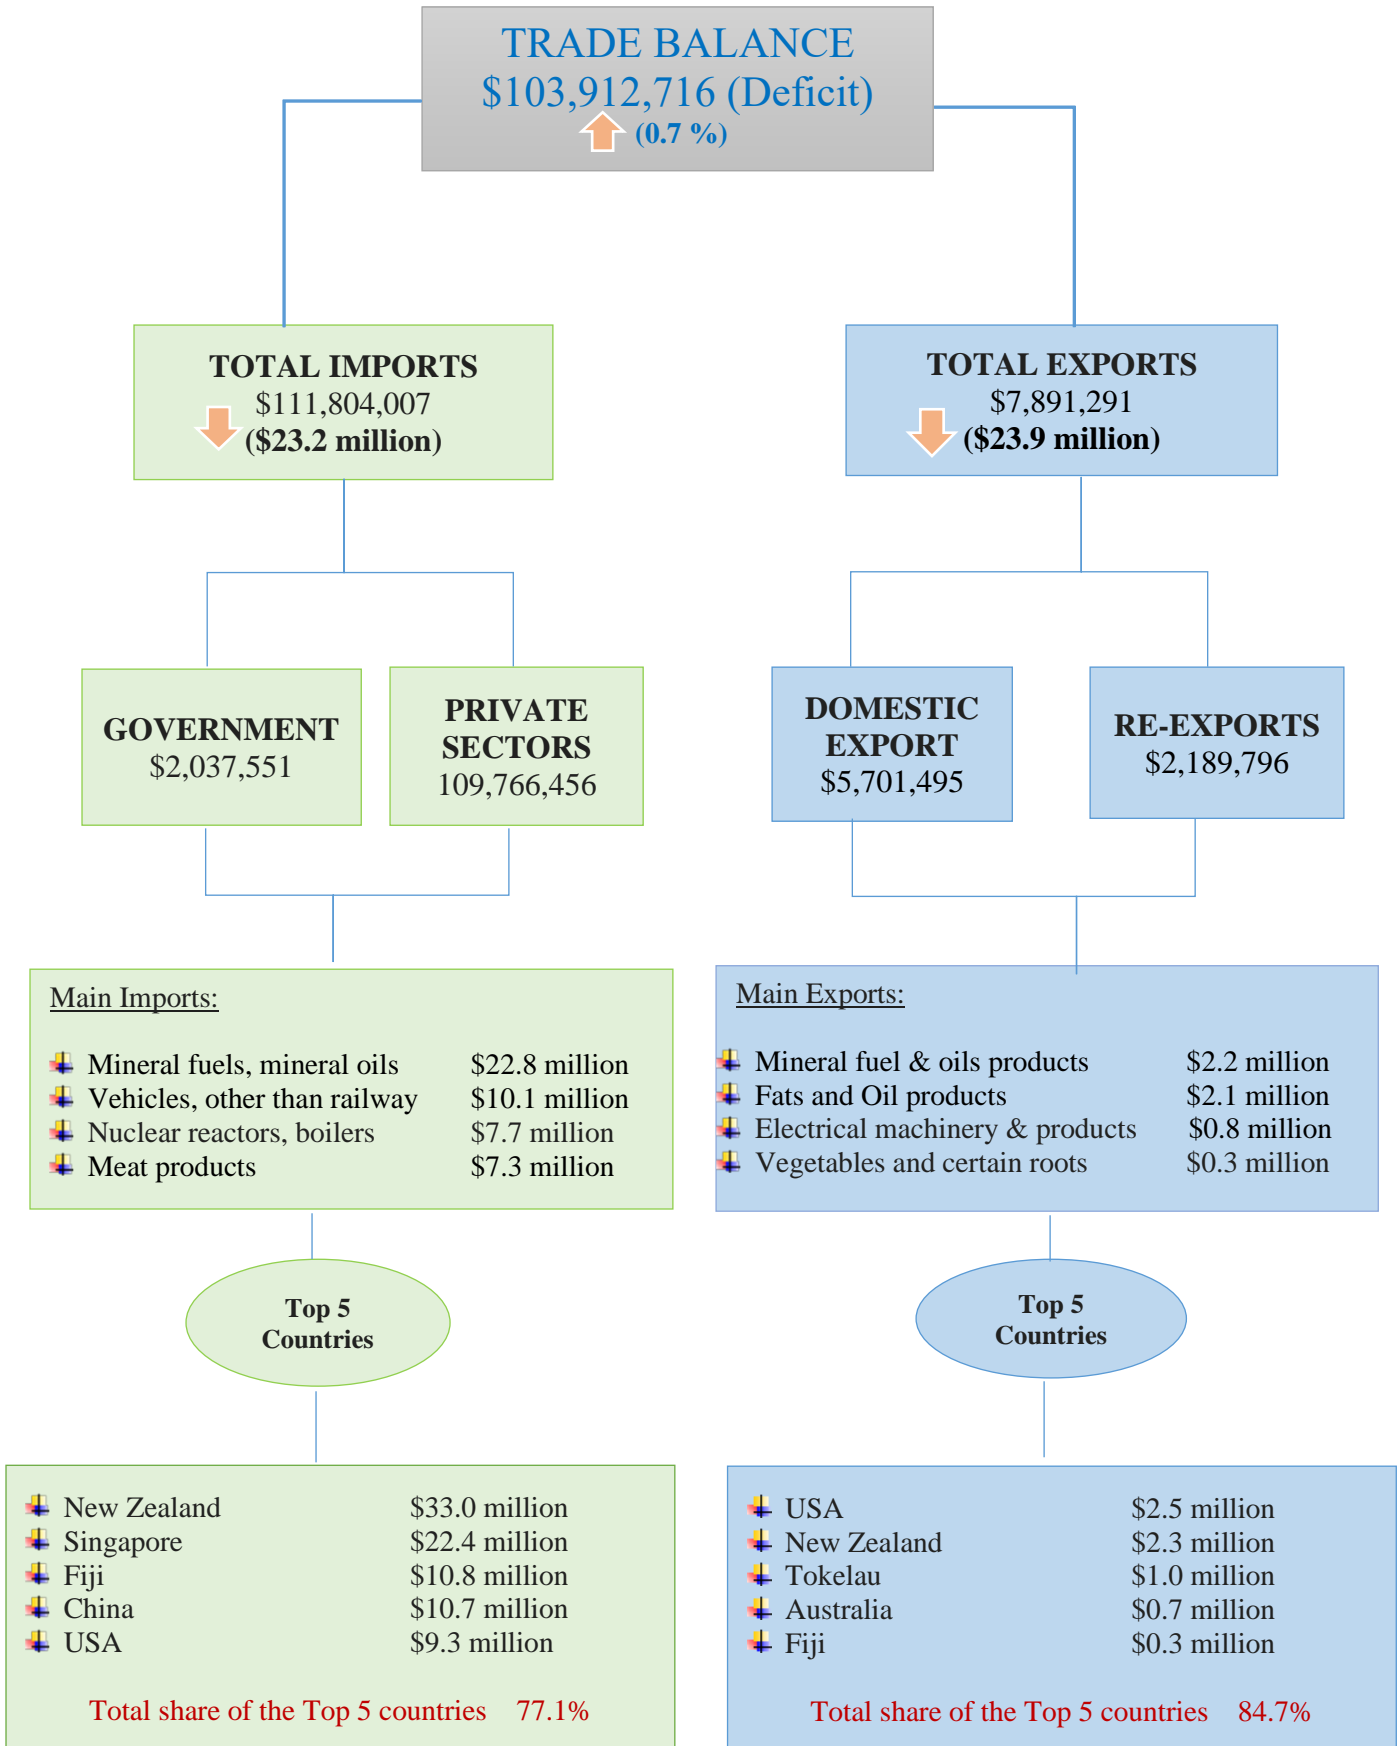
TRADE BALANCE
$103,912,716 (Deficit)
(0.7 %)

TOTAL IMPORTS
$111,804,007
($23.2 million)

TOTAL EXPORTS
$7,891,291
($23.9 million)

GOVERNMENT
$2,037,551

PRIVATE SECTORS
109,766,456

DOMESTIC EXPORT
$5,701,495

RE-EXPORTS
$2,189,796

Main Imports:

Mineral fuels, mineral oils $22.8 million
Vehicles, other than railway $10.1 million
Nuclear reactors, boilers $7.7 million
Meat products $7.3 million

Main Exports:

Mineral fuel & oils products $2.2 million
Fats and Oil products $2.1 million
Electrical machinery & products $0.8 million
Vegetables and certain roots $0.3 million

Top 5 Countries

Top 5 Countries

New Zealand $33.0 million
Singapore $22.4 million
Fiji $10.8 million
China $10.7 million
USA $9.3 million

Total share of the Top 5 countries 77.1%

USA $2.5 million
New Zealand $2.3 million
Tokelau $1.0 million
Australia $0.7 million
Fiji $0.3 million

Total share of the Top 5 countries 84.7%